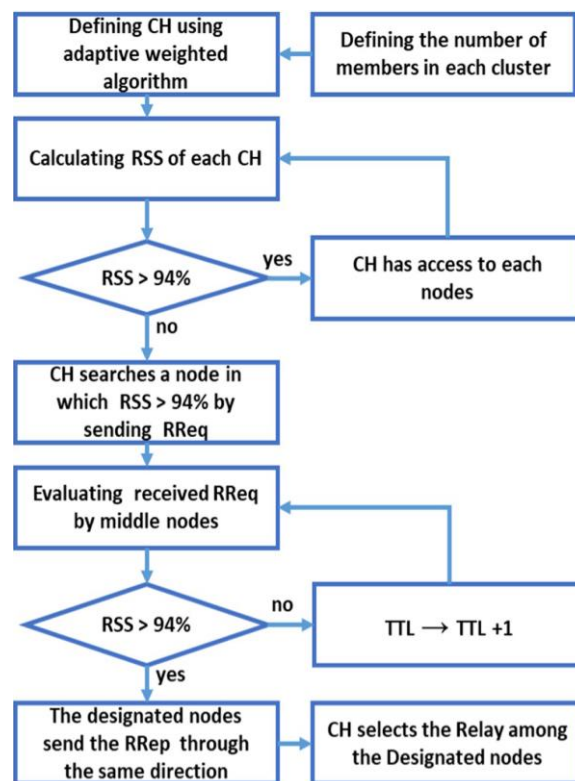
Defining CH using adaptive weighted algorithm

Defining the number of members in each cluster

Calculating RSS of each CH

RSS > 94%

yes

CH has access to each nodes

no

CH searches a node in which RSS > 94% by sending RReq

Evaluating received RReq by middle nodes

RSS > 94%

no

TTL $\longrightarrow$ TTL +1

yes

The designated nodes send the RRep through the same direction

CH selects the Relay among the Designated nodes